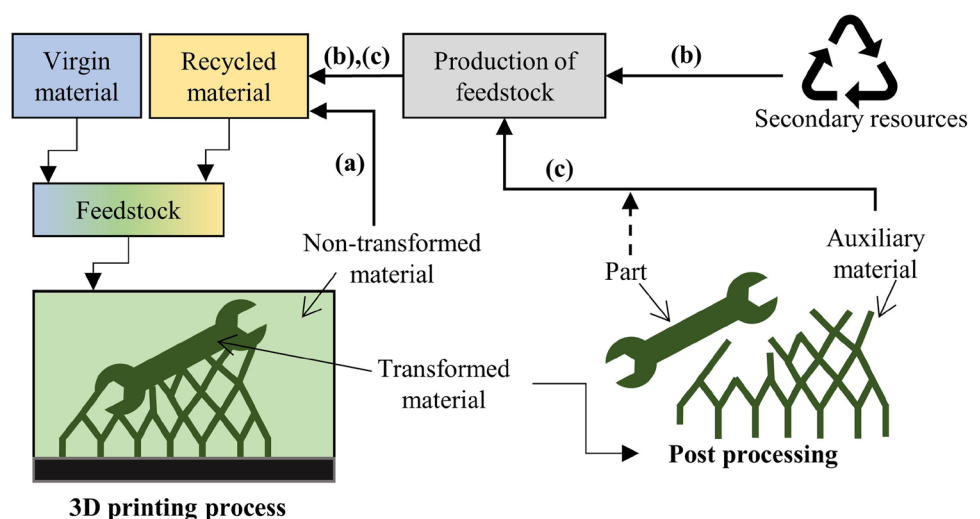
Virgin material

Recycled material

(b),(c)

Production of feedstock

(b)

Secondary resources

(a)

(c)

Feedstock

Non-transformed material

Part

Auxiliary material

Transformed material

Post processing

3D printing process